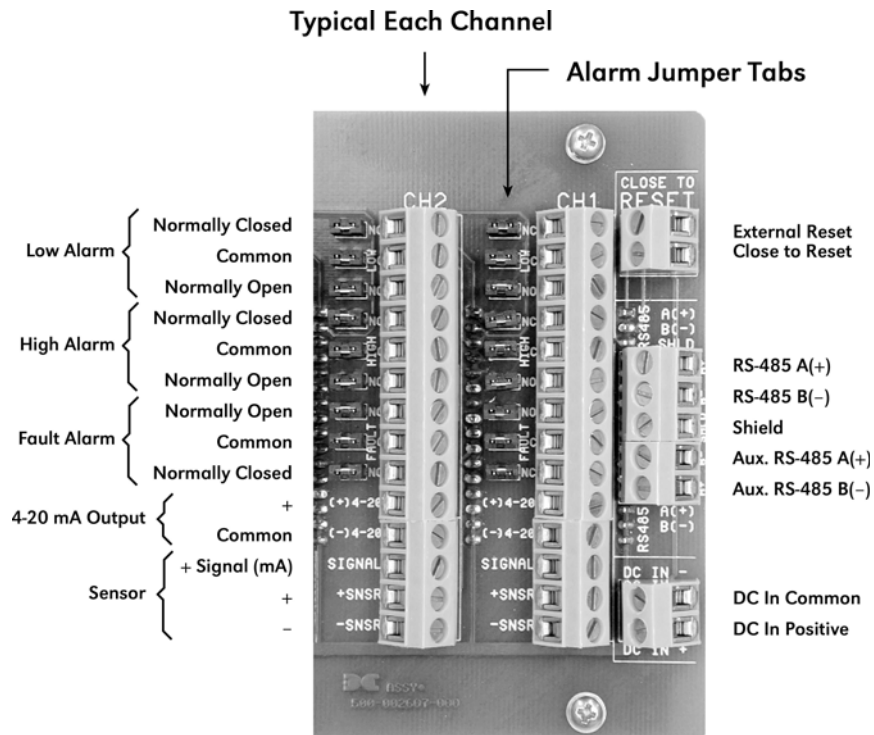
Typical Each Channel

Alarm Jumper Tabs

CH2

CH1

CLOSE TO RESET

Low Alarm

Normally Closed

Common

Normally Open

High Alarm

Normally Closed

Common

Normally Open

Fault Alarm

Normally Open

Common

Normally Closed

4-20 mA Output

+

Common

Sensor

+ Signal (mA)

+

–

NC
C
NO
NC
C
NO
NO
C
NC
LOW
HIGH
FAULT
(+)4-20
(-)4-20
SIGNAL
+SNSR
-SNSR

RS485 A(+) B(-) SHLD

RS485 A(+) B(-)

DC IN -

DC IN +

External Reset Close to Reset

RS-485 A(+)

RS-485 B(–)

Shield

Aux. RS-485 A(+)

Aux. RS-485 B(–)

DC In Common

DC In Positive

DC ASSY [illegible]